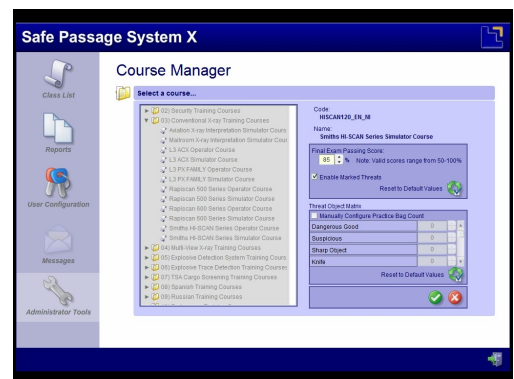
Safe Passage System X

Class List

Reports

User Configuration

Messages

Administrator Tools

Course Manager

Select a course...

02) Security Training Courses
03) Conventional X-ray Training Courses
Aviation X-ray Interpretation Simulator Cours
Mailroom X-ray Interpretation Simulator Cour
L3 ACX Operator Course
L3 ACX Simulator Course
L3 PX FAMILY Operator Course
L3 PX FAMILY Simulator Course
Rapiscan 500 Series Operator Course
Rapiscan 500 Series Simulator Course
Rapiscan 600 Series Operator Course
Rapiscan 600 Series Simulator Course
Smiths HI-SCAN Series Operator Course
Smiths HI-SCAN Series Simulator Course
04) Multi-View X-ray Training Courses
05) Explosive Detection System Training Cours
06) Explosive Trace Detection Training Courses
07) TSA Cargo Screening Training Courses
08) Spanish Training Courses
09) Russian Training Courses

Code:
HISCAN120_EN_M

Name:
Smiths HI-SCAN Series Simulator Course

Final Exam Passing Score:
85 % Note: Valid scores range from 50-100%

Enable Marked Threats

Reset to Default Values

Threat Object Matrix

Manually Configure Practice Bag Count

| Dangerous Good | 0 |
|---|---|
| Suspicious | 0 |
| Sharp Object | 0 |
| Knife | 0 |

Reset to Default Values